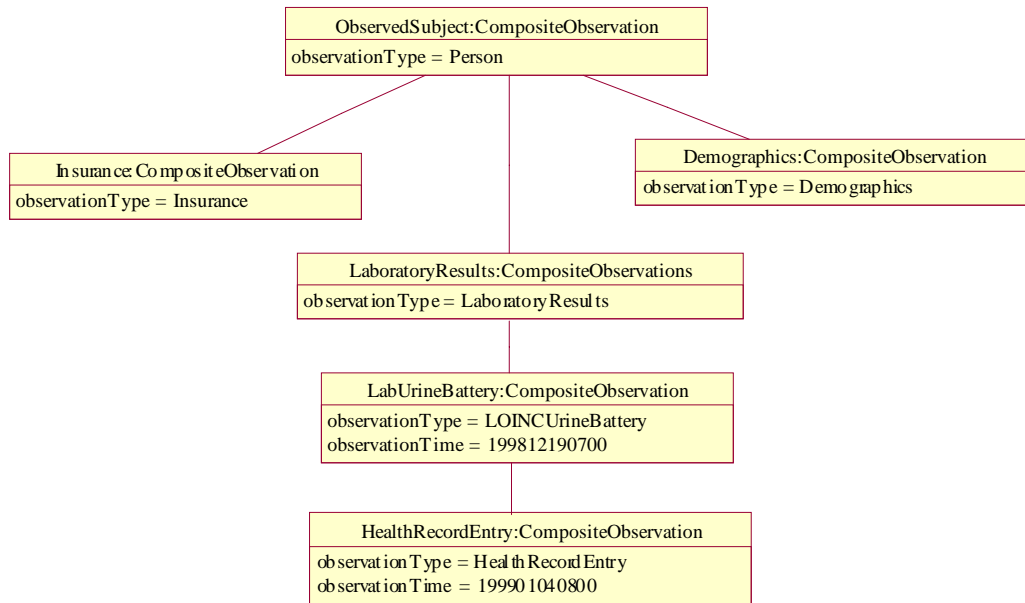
ObservedSubject:CompositeObservation
observationType = Person

Insurance:CompositeObservation
observationType = Insurance

Demographics:CompositeObservation
observationType = Demographics

LaboratoryResults:CompositeObservations
observationType = LaboratoryResults

LabUrineBattery:CompositeObservation
observationType = LOINCUrineBattery
observationTime = 199812190700

HealthRecordEntry:CompositeObservation
observationType = HealthRecordEntry
observationTime = 199901040800